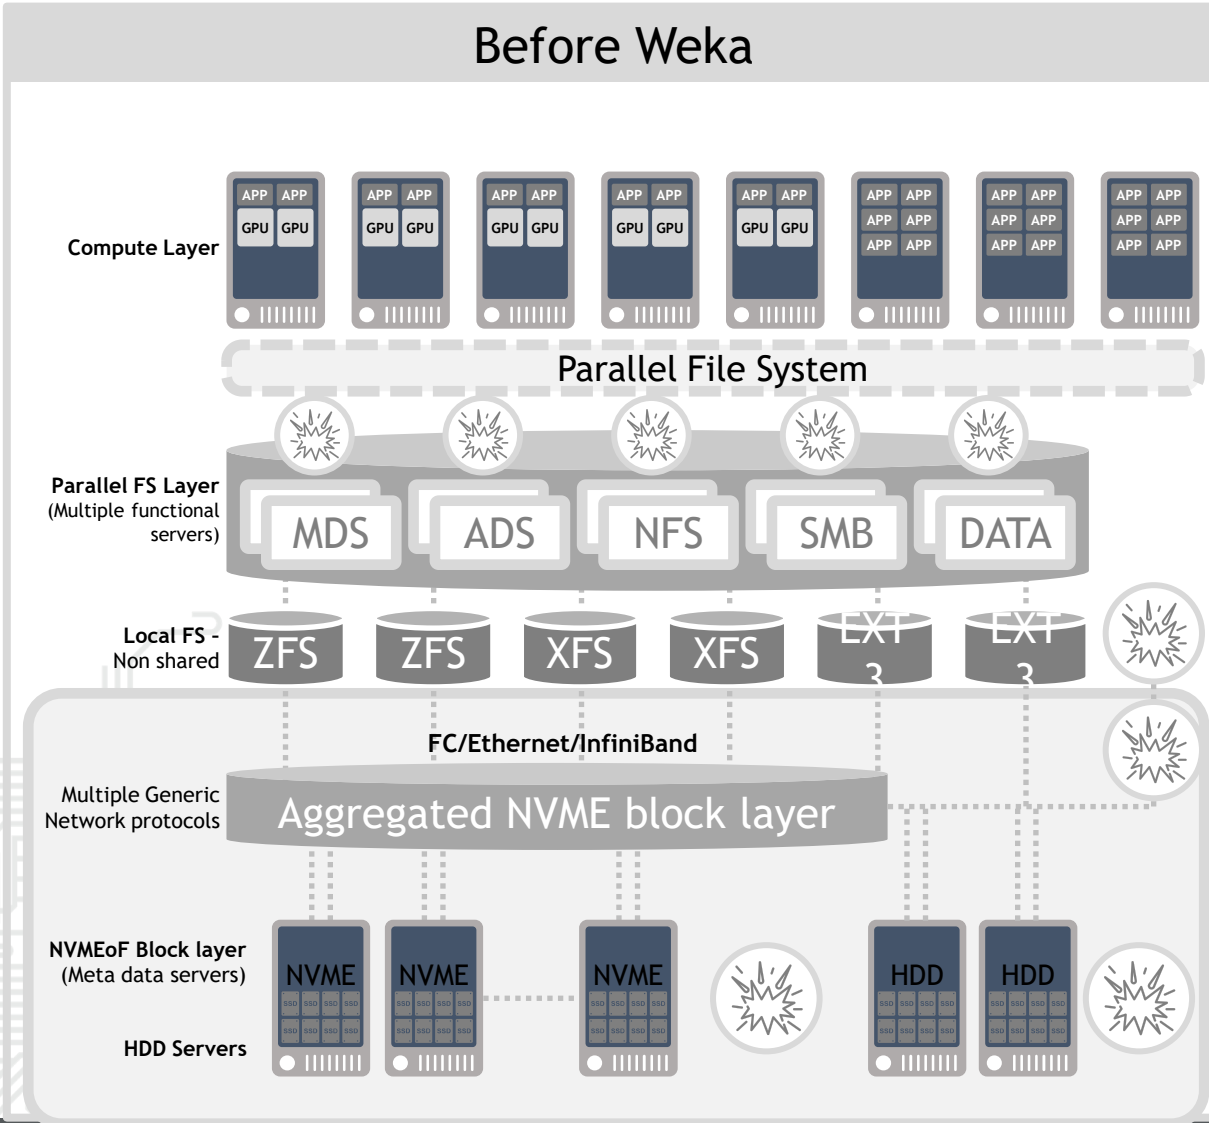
Before Weka

Compute Layer

APP APP
GPU GPU

APP APP
GPU GPU

APP APP
GPU GPU

APP APP
GPU GPU

APP APP
GPU GPU

APP APP
APP APP
APP APP

APP APP
APP APP
APP APP

APP APP
APP APP
APP APP

Parallel File System

Parallel FS Layer
(Multiple functional servers)

MDS ADS NFS SMB DATA

Local FS - Non shared

ZFS ZFS XFS XFS EXT 3 EXT 3

FC/Ethernet/InfiniBand

Multiple Generic Network protocols

Aggregated NVME block layer

NVMEoF Block layer
(Meta data servers)

HDD Servers

NVME NVME NVME HDD HDD

SSD SSD SSD SSD